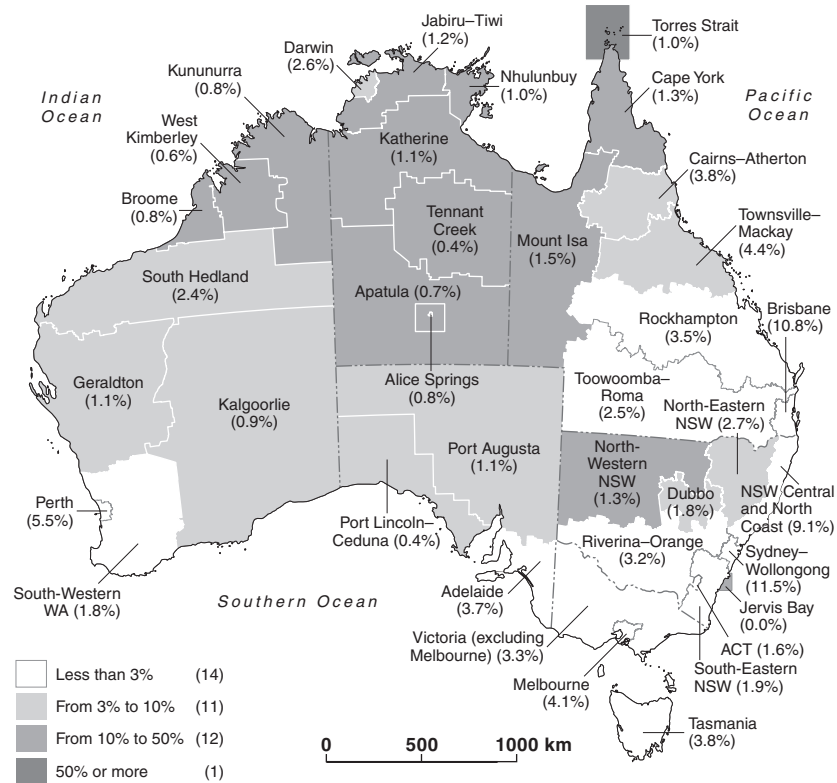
Jabiru–Tiwi (1.2%)
Torres Strait (1.0%)
Darwin (2.6%)
Kununurra (0.8%)
Nhulunbuy (1.0%)
Cape York (1.3%)
Indian Ocean
Pacific Ocean
West Kimberley (0.6%)
Katherine (1.1%)
Cairns–Atherton (3.8%)
Broome (0.8%)
Tennant Creek (0.4%)
Mount Isa (1.5%)
Townsville–Mackay (4.4%)
South Hedland (2.4%)
Apatula (0.7%)
Rockhampton (3.5%)
Brisbane (10.8%)
Geraldton (1.1%)
Alice Springs (0.8%)
Kalgoorlie (0.9%)
Toowoomba–Roma (2.5%)
North-Eastern NSW (2.7%)
Port Augusta (1.1%)
North-Western NSW (1.3%)
Perth (5.5%)
Dubbo (1.8%)
NSW Central and North Coast (9.1%)
Port Lincoln–Ceduna (0.4%)
Riverina–Orange (3.2%)
Sydney–Wollongong (11.5%)
South-Western WA (1.8%)
Southern Ocean
Adelaide (3.7%)
Jervis Bay (0.0%)
Victoria (excluding Melbourne) (3.3%)
ACT (1.6%)
South-Eastern NSW (1.9%)
Melbourne (4.1%)
Less than 3% (14)
From 3% to 10% (11)
From 10% to 50% (12)
50% or more (1)
0 500 1000 km
Tasmania (3.8%)